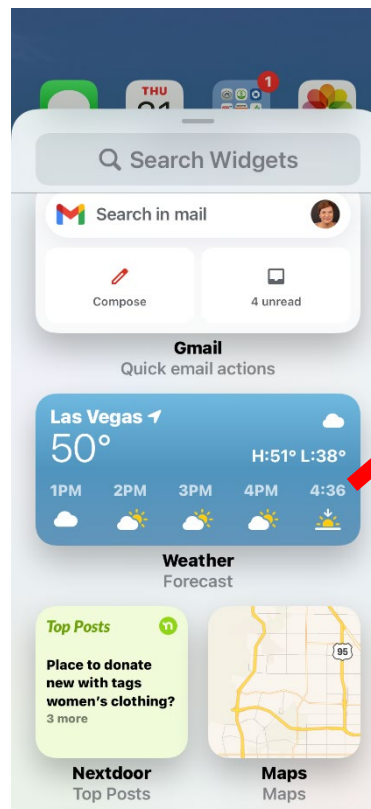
THU
1
Search Widgets
Search in mail
Compose
4 unread
Gmail
Quick email actions
Las Vegas
50°
H:51° L:38°
1PM 2PM 3PM 4PM 4:36
Weather
Forecast
Top Posts
Place to donate new with tags women's clothing?
3 more
Nextdoor
Top Posts
95
Maps
Maps